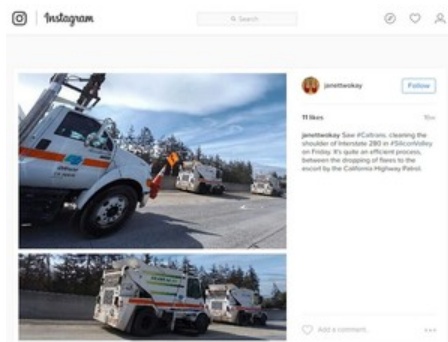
Instagram

Search

janettwokay

Follow

11 likes

16w

janettwokay Saw #Caltrans cleaning the shoulder of Interstate 280 in #SiliconValley on Friday. It's quite an efficient process, between the dropping of flares to the escort by the California Highway Patrol.

Add a comment...

Caltrans